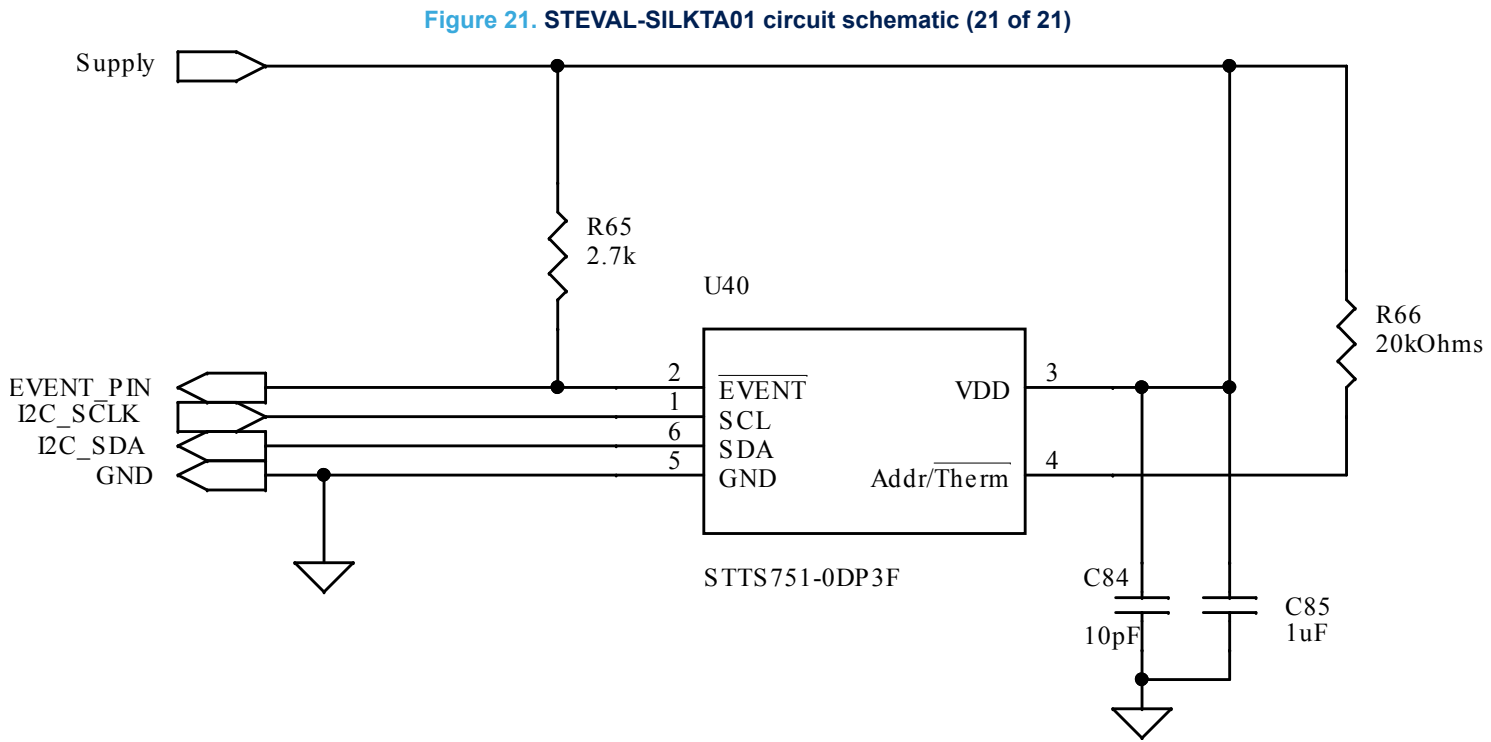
Figure 21. STEVAL-SILKTA01 circuit schematic (21 of 21)

Supply

R65
2.7k

U40

R66
20kOhms

EVENT_PIN
I2C_SCLK
I2C_SDA
GND

2
1
6
5

$\overline{\text{EVENT}}$
SCL
SDA
GND

VDD
Addr/$\overline{\text{Therm}}$

3
4

STTS751-0DP3F

C84
10pF

C85
1uF